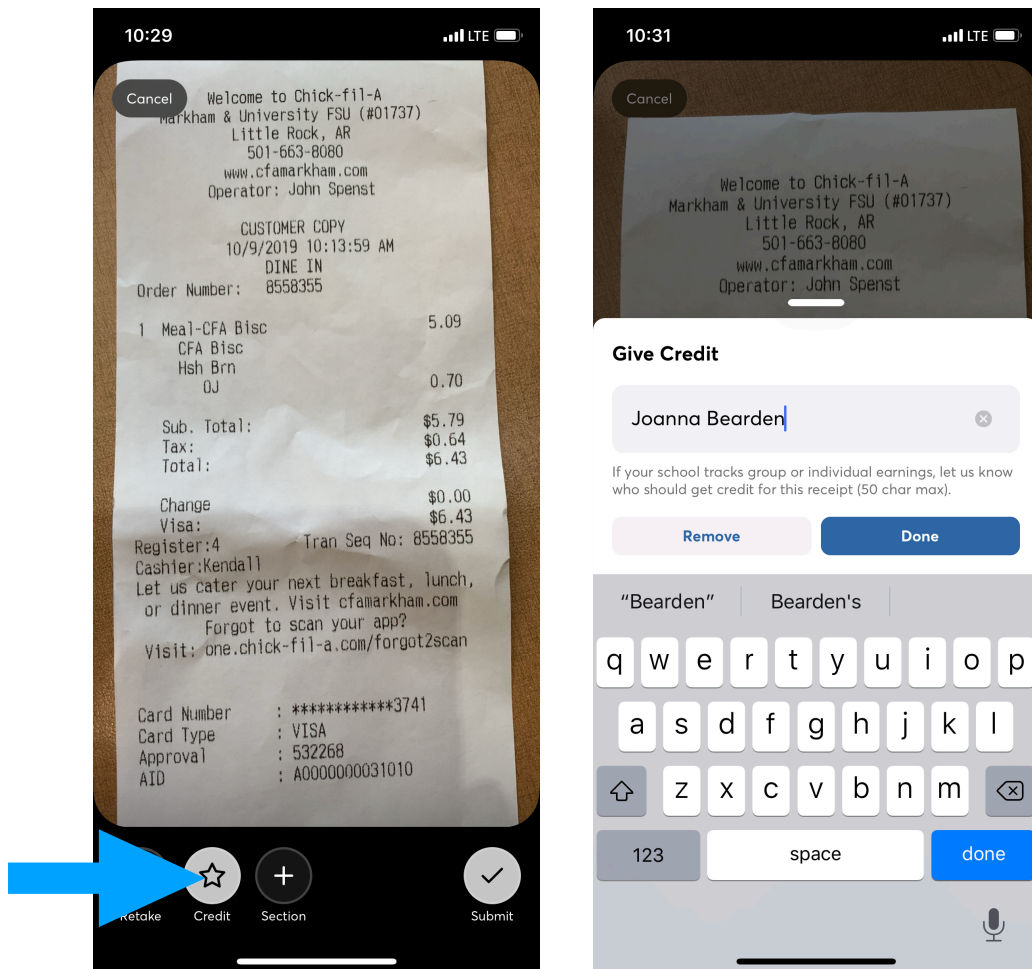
10:29

LTE

Cancel

Welcome to Chick-fil-A
Markham & University FSU (#01737)
Little Rock, AR
501-663-8080
www.cfamarkham.com
Operator: John Spenst

CUSTOMER COPY
10/9/2019 10:13:59 AM
DINE IN
Order Number: 8558355

1 Meal-CFA Bisc 5.09
CFA Bisc
Hsh Brn
OJ 0.70

Sub. Total: $5.79
Tax: $0.64
Total: $6.43

Change $0.00
Visa: $6.43
Register:4 Tran Seq No: 8558355
Cashier:Kendall
Let us cater your next breakfast, lunch, or dinner event. Visit cfamarkham.com
Forgot to scan your app?
Visit: one.chick-fil-a.com/forgot2scan

Card Number : ************3741
Card Type : VISA
Approval : 532268
AID : A0000000031010

Retake Credit Section Submit

10:31

LTE

Cancel

Welcome to Chick-fil-A
Markham & University FSU (#01737)
Little Rock, AR
501-663-8080
www.cfamarkham.com
Operator: John Spenst

Give Credit

Joanna Bearden

If your school tracks group or individual earnings, let us know who should get credit for this receipt (50 char max).

Remove Done

"Bearden" Bearden's

q w e r t y u i o p
a s d f g h j k l
z x c v b n m
123 space done